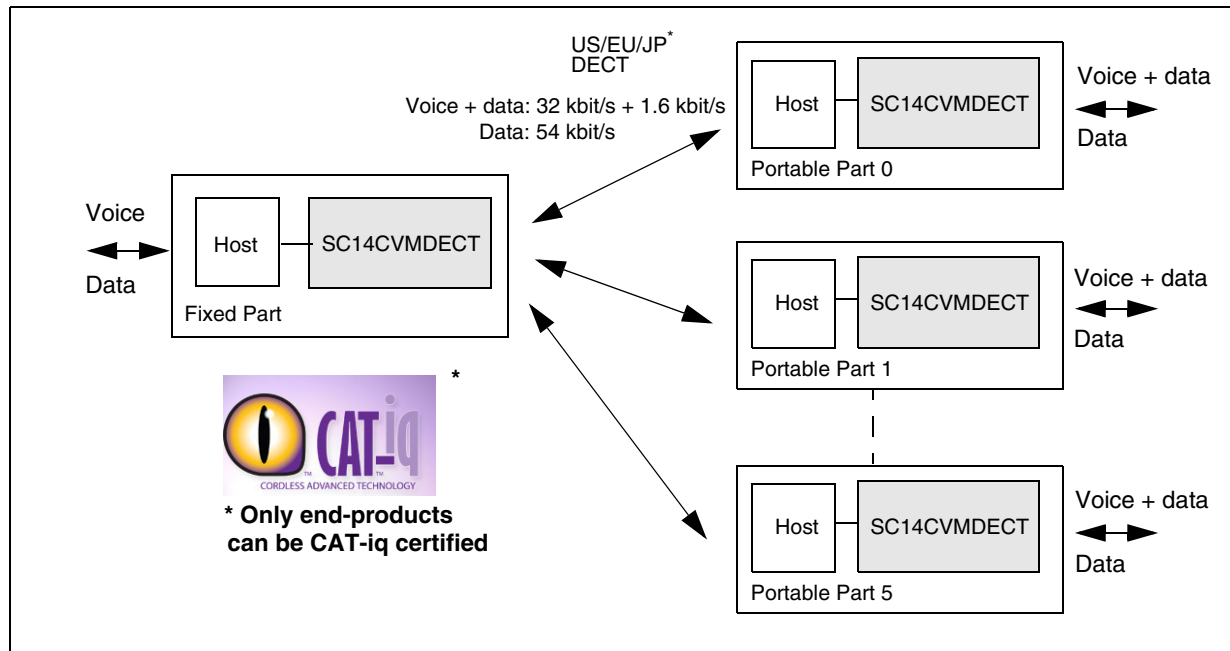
US/EU/JP*
DECT

Voice + data: 32 kbit/s + 1.6 kbit/s
Data: 54 kbit/s

Host

SC14CVMDECT

Portable Part 0

Voice + data

Data

Voice

Data

Host

SC14CVMDECT

Fixed Part

Host

SC14CVMDECT

Portable Part 1

Voice + data

Data

*

CAT-iq

CORDLESS ADVANCED TECHNOLOGY

* Only end-products can be CAT-iq certified

Host

SC14CVMDECT

Portable Part 5

Voice + data

Data